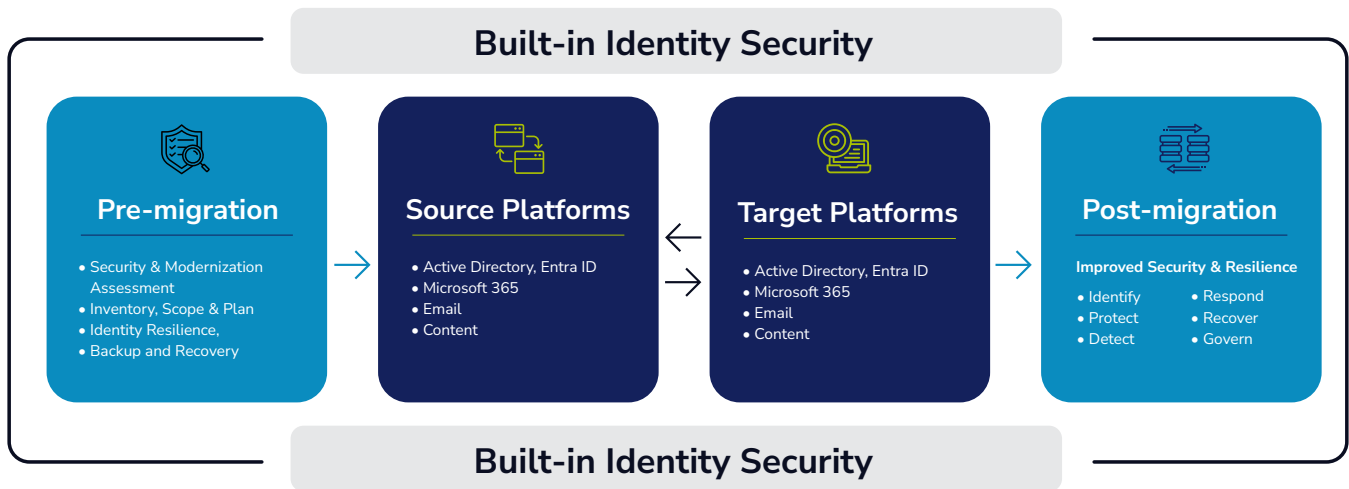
Built-in Identity Security

Pre-migration

• Security & Modernization Assessment
• Inventory, Scope & Plan
• Identity Resilience,
• Backup and Recovery

Source Platforms

• Active Directory, Entra ID
• Microsoft 365
• Email
• Content

Target Platforms

• Active Directory, Entra ID
• Microsoft 365
• Email
• Content

Post-migration

Improved Security & Resilience

• Identify
• Protect
• Detect
• Respond
• Recover
• Govern

Built-in Identity Security